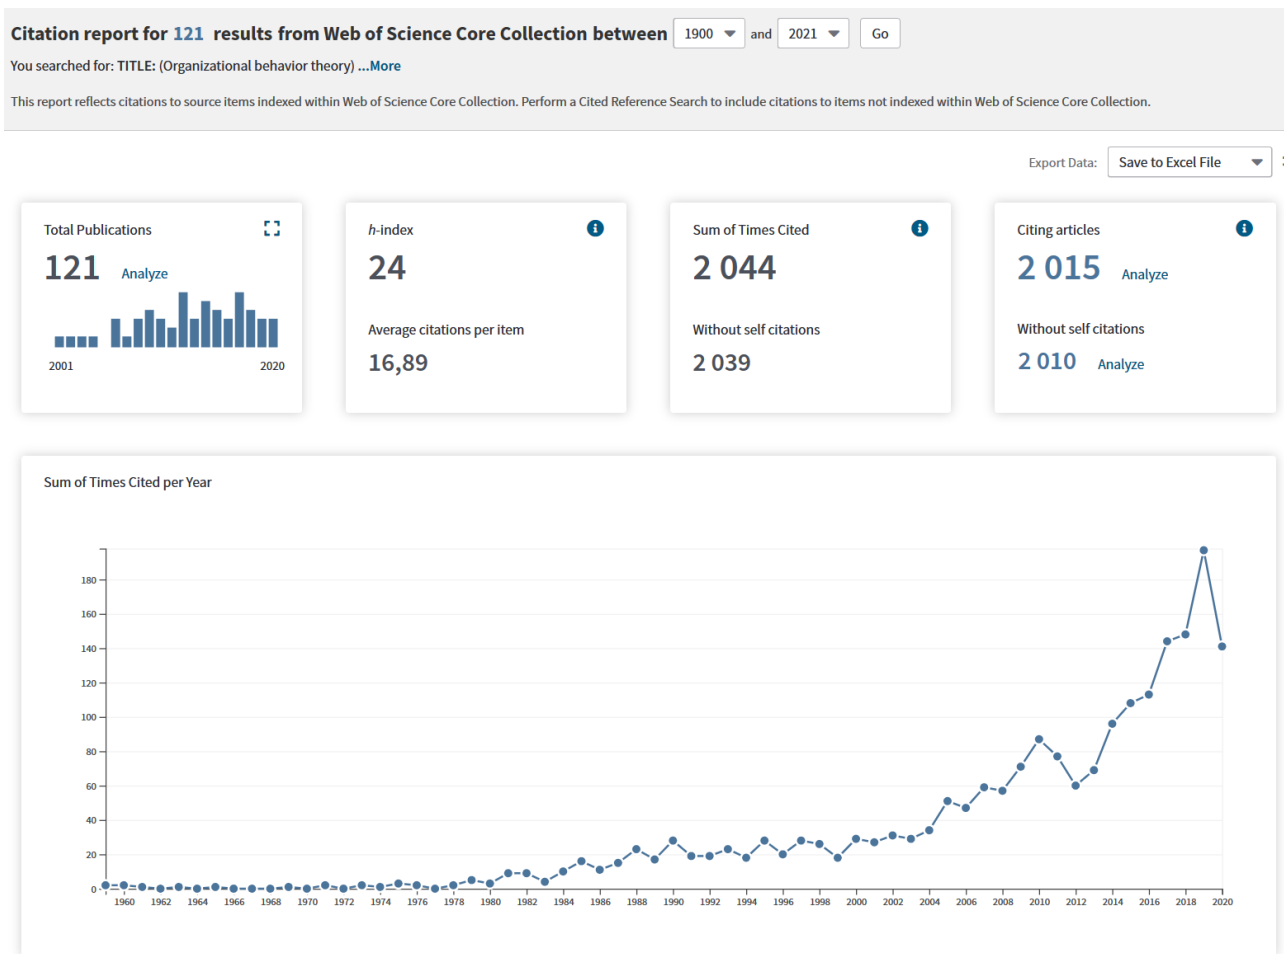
Citation report for 121 results from Web of Science Core Collection between 1900 and 2021 Go

You searched for: TITLE: (Organizational behavior theory) ...More

This report reflects citations to source items indexed within Web of Science Core Collection. Perform a Cited Reference Search to include citations to items not indexed within Web of Science Core Collection.

Export Data: Save to Excel File

Total Publications
121 Analyze
2001 2020

h-index
24
Average citations per item
16,89

Sum of Times Cited
2 044
Without self citations
2 039

Citing articles
2 015 Analyze
Without self citations
2 010 Analyze

Sum of Times Cited per Year

180
160
140
120
100
80
60
40
20
0

1960 1962 1964 1966 1968 1970 1972 1974 1976 1978 1980 1982 1984 1986 1988 1990 1992 1994 1996 1998 2000 2002 2004 2006 2008 2010 2012 2014 2016 2018 2020